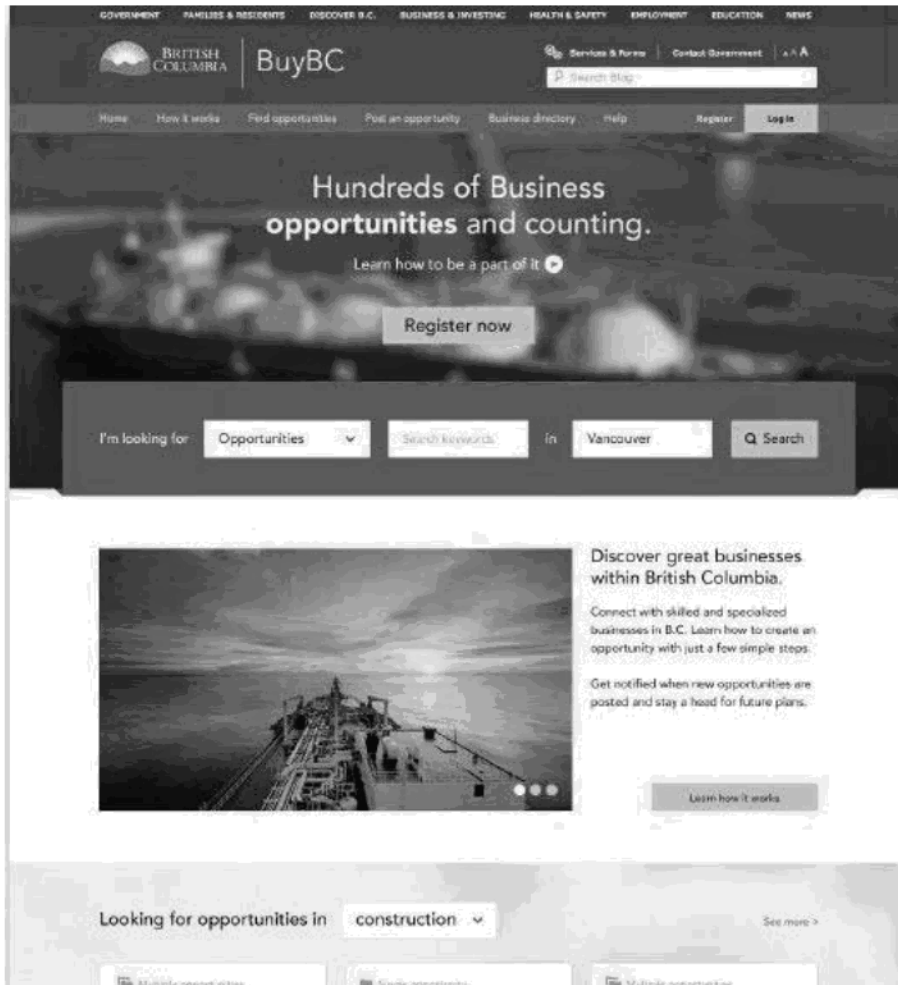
GOVERNMENT FAMILIES & RESIDENTS DISCOVER B.C. BUSINESS & INVESTING HEALTH & SAFETY EMPLOYMENT EDUCATION NEWS

BRITISH COLUMBIA BuyBC

Services & forms Contact Government A A A

Search Blog

Home How it works Find opportunities Post an opportunity Business directory Help Register Log in

Hundreds of Business **opportunities** and counting.

Learn how to be a part of it

Register now

I'm looking for Opportunities Search keywords in Vancouver Search

Discover great businesses within British Columbia.

Connect with skilled and specialized businesses in B.C. Learn how to create an opportunity with just a few simple steps.

Get notified when new opportunities are posted and stay a head for future plans.

Learn how it works

Looking for opportunities in construction

See more >

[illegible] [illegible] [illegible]